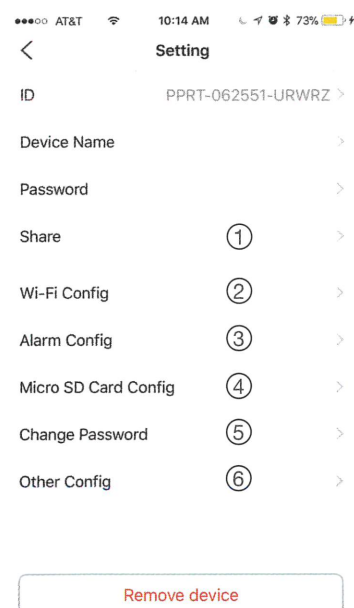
AT&T 10:14 AM 73%

<

Setting

ID PPRT-062551-URWRZ >

Device Name >

Password >

Share ① >

Wi-Fi Config ② >

Alarm Config ③ >

Micro SD Card Config ④ >

Change Password ⑤ >

Other Config ⑥ >

Remove device